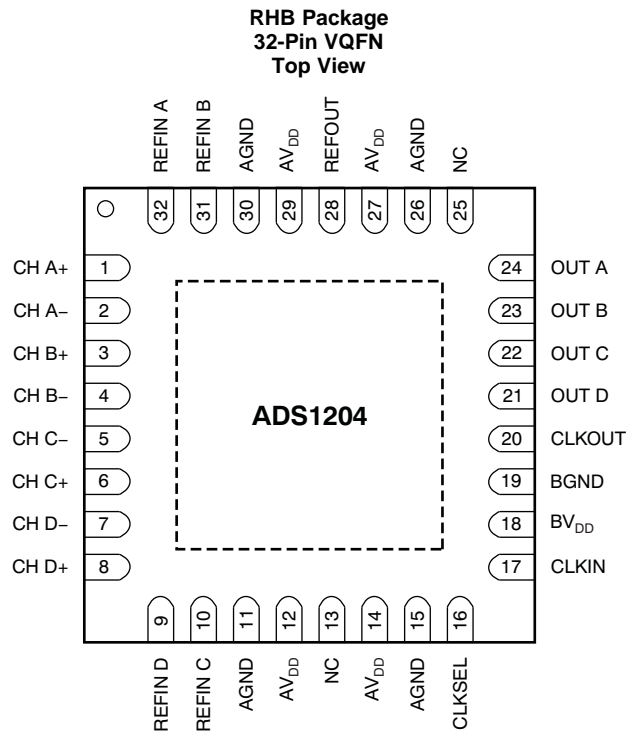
RHB Package
32-Pin VQFN
Top View

REFIN A
REFIN B
AGND
$AV_{DD}$
REFOUT
$AV_{DD}$
AGND
NC

32
31
30
29
28
27
26
25

CH A+ 1
CH A− 2
CH B+ 3
CH B− 4
CH C− 5
CH C+ 6
CH D− 7
CH D+ 8

ADS1204

24 OUT A
23 OUT B
22 OUT C
21 OUT D
20 CLKOUT
19 BGND
18 $BV_{DD}$
17 CLKIN

9
10
11
12
13
14
15
16

REFIN D
REFIN C
AGND
$AV_{DD}$
NC
$AV_{DD}$
AGND
CLKSEL